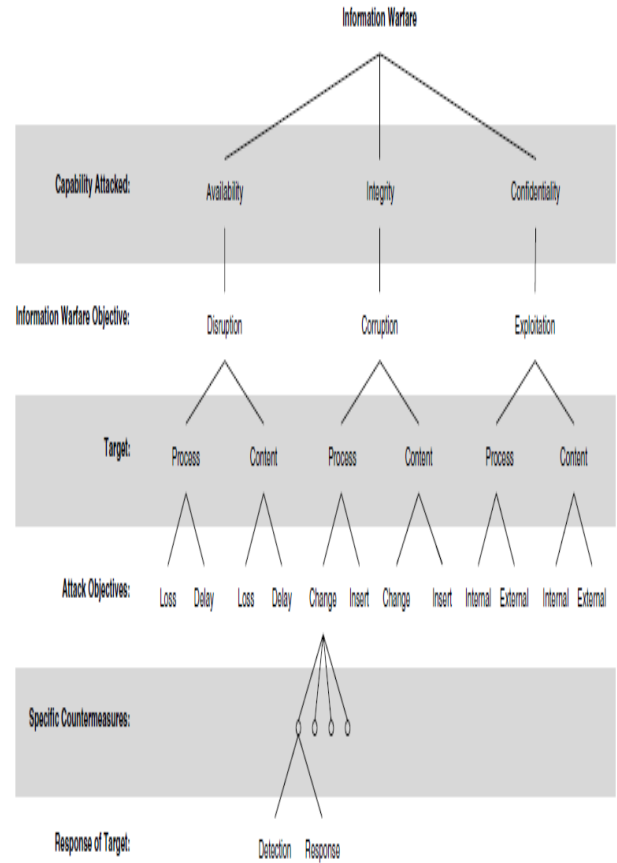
Information Warfare

Capability Attacked:
Availability
Integrity
Confidentiality

Information Warfare Objective:
Disruption
Corruption
Exploitation

Target:
Process
Content
Process
Content
Process
Content

Attack Objectives:
Loss
Delay
Loss
Delay
Change
Insert
Change
Insert
Internal
External
Internal
External

Specific Countermeasures:

Response of Target:
Detection
Response